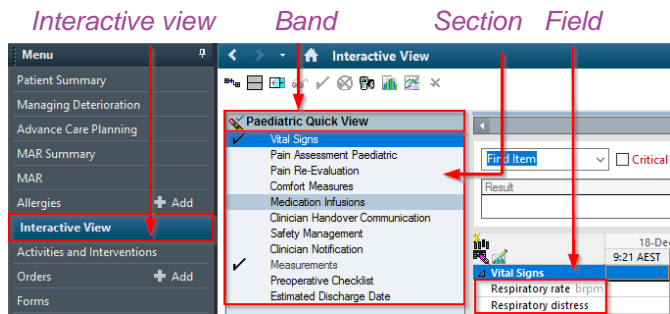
Interactive view Band Section Field

Menu

Patient Summary
Managing Deterioration
Advance Care Planning
MAR Summary
MAR
Allergies + Add
Interactive View
Activities and Interventions
Orders + Add
Forms

Interactive View

Paediatric Quick View
Vital Signs
Pain Assessment Paediatric
Pain Re-Evaluation
Comfort Measures
Medication Infusions
Clinician Handover Communication
Safety Management
Clinician Notification
Measurements
Preoperative Checklist
Estimated Discharge Date

Find Item
Critical
Result

18-De
9:21 AEST
Vital Signs
Respiratory rate brpm
Respiratory distress